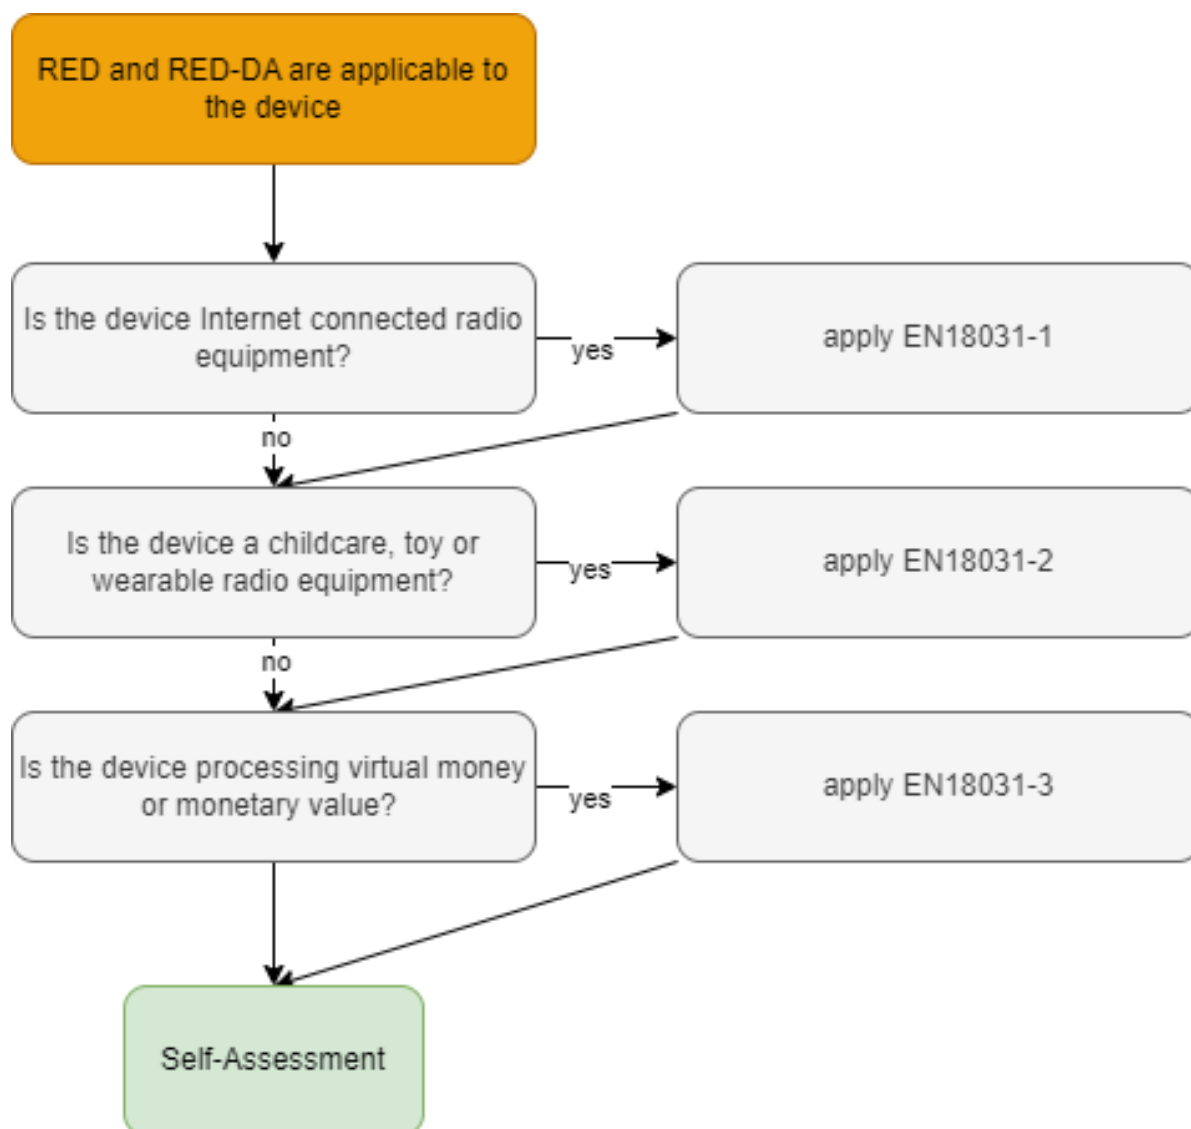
RED and RED-DA are applicable to the device

Is the device Internet connected radio equipment?

yes

apply EN18031-1

no

Is the device a childcare, toy or wearable radio equipment?

yes

apply EN18031-2

no

Is the device processing virtual money or monetary value?

yes

apply EN18031-3

Self-Assessment